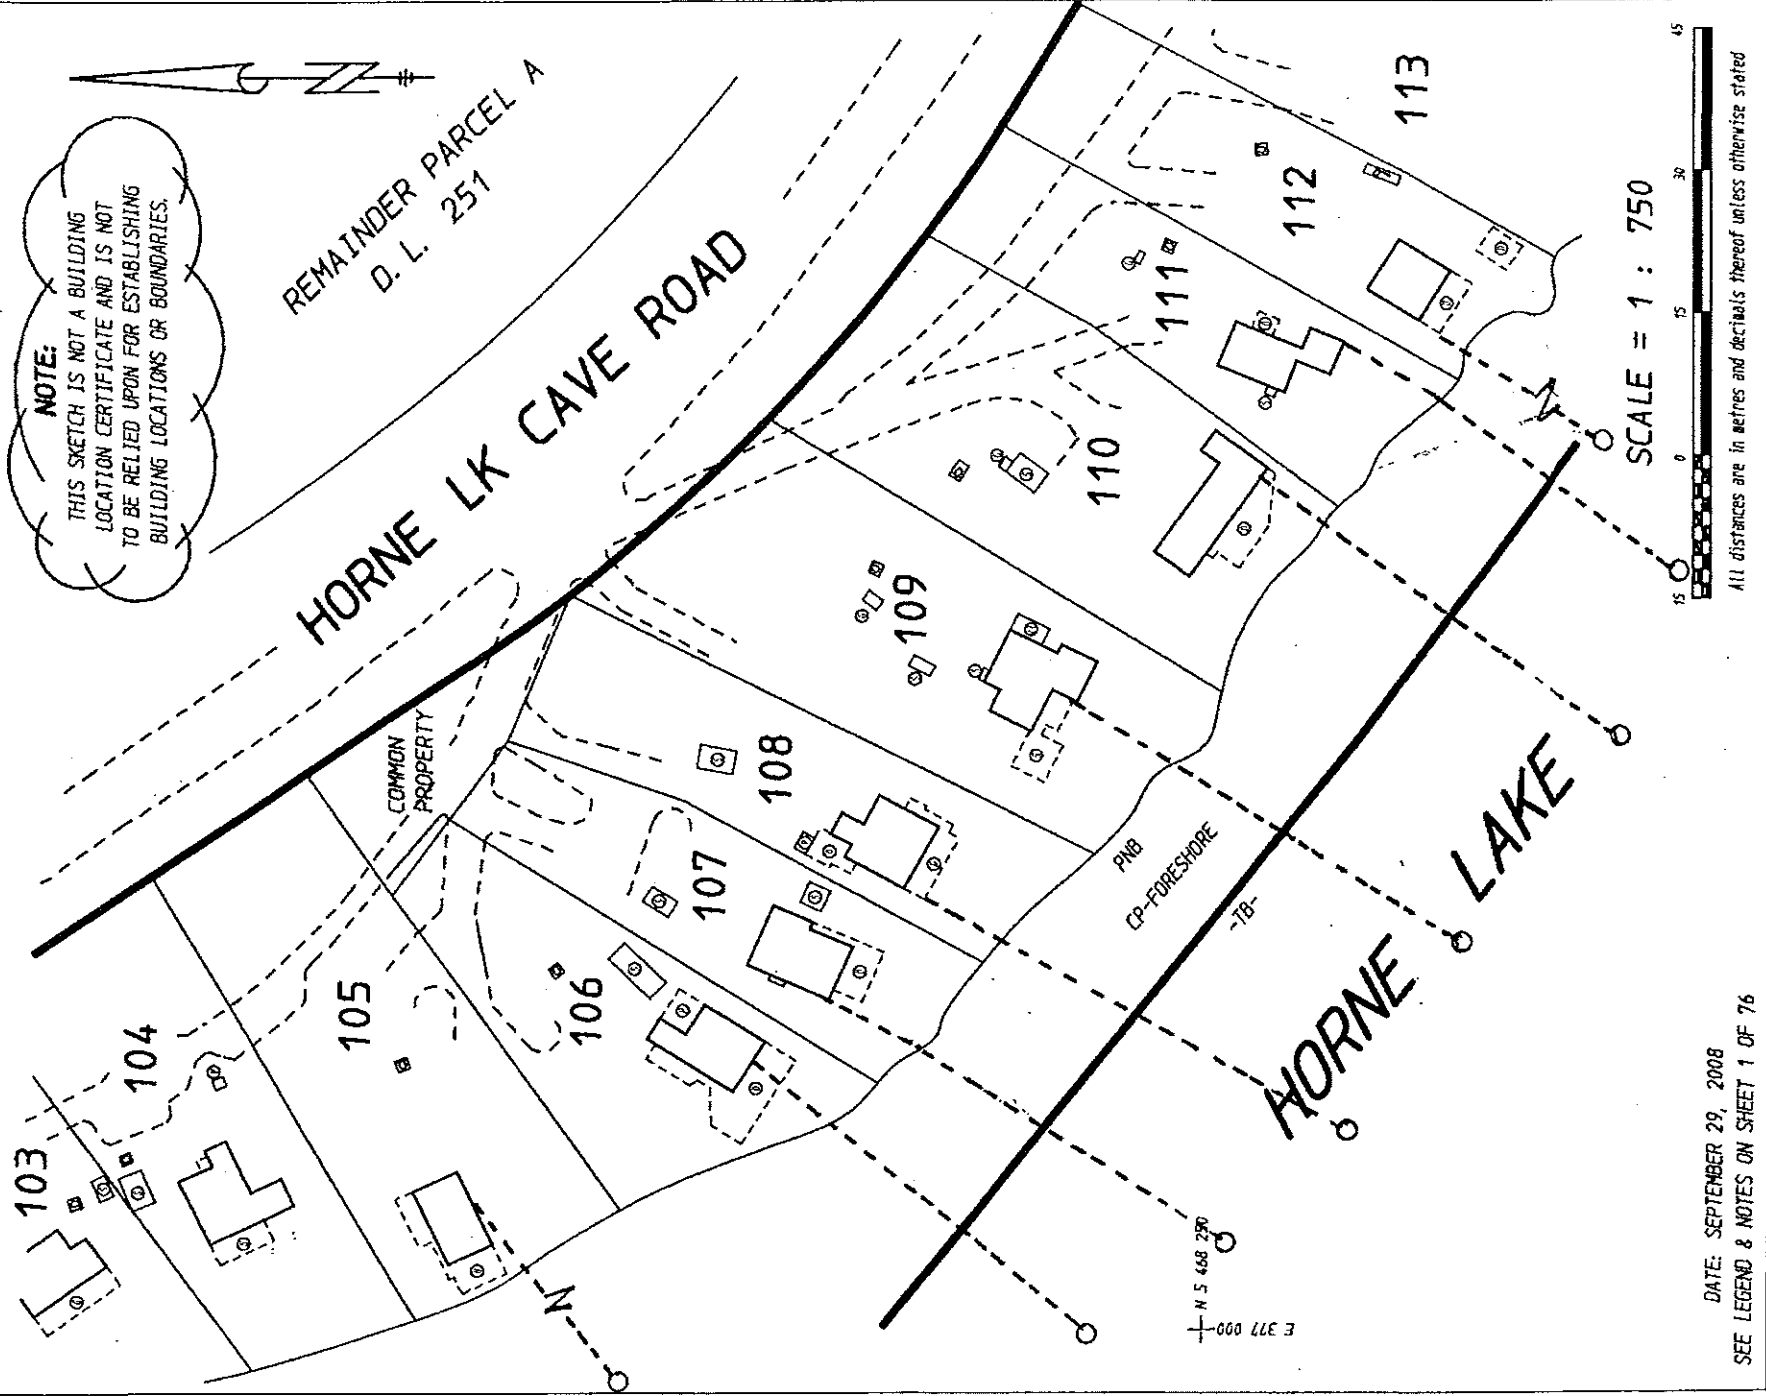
NOTE:
THIS SKETCH IS NOT A BUILDING LOCATION CERTIFICATE AND IS NOT TO BE RELIED UPON FOR ESTABLISHING BUILDING LOCATIONS OR BOUNDARIES.

REMAINDER PARCEL A
D. L. 251

HORNE LK CAVE ROAD

COMMON PROPERTY

103
104
105
106
107
108
109
110
111
112
113

PNB
CP-FORESHORE
-TB-

HORNE LAKE

N 5 468 250
E 377 000

SCALE = 1 : 750

15 0 15 30 45

All distances are in metres and decimals thereof unless otherwise stated

DATE: SEPTEMBER 29, 2008
SEE LEGEND & NOTES ON SHEET 1 OF 76